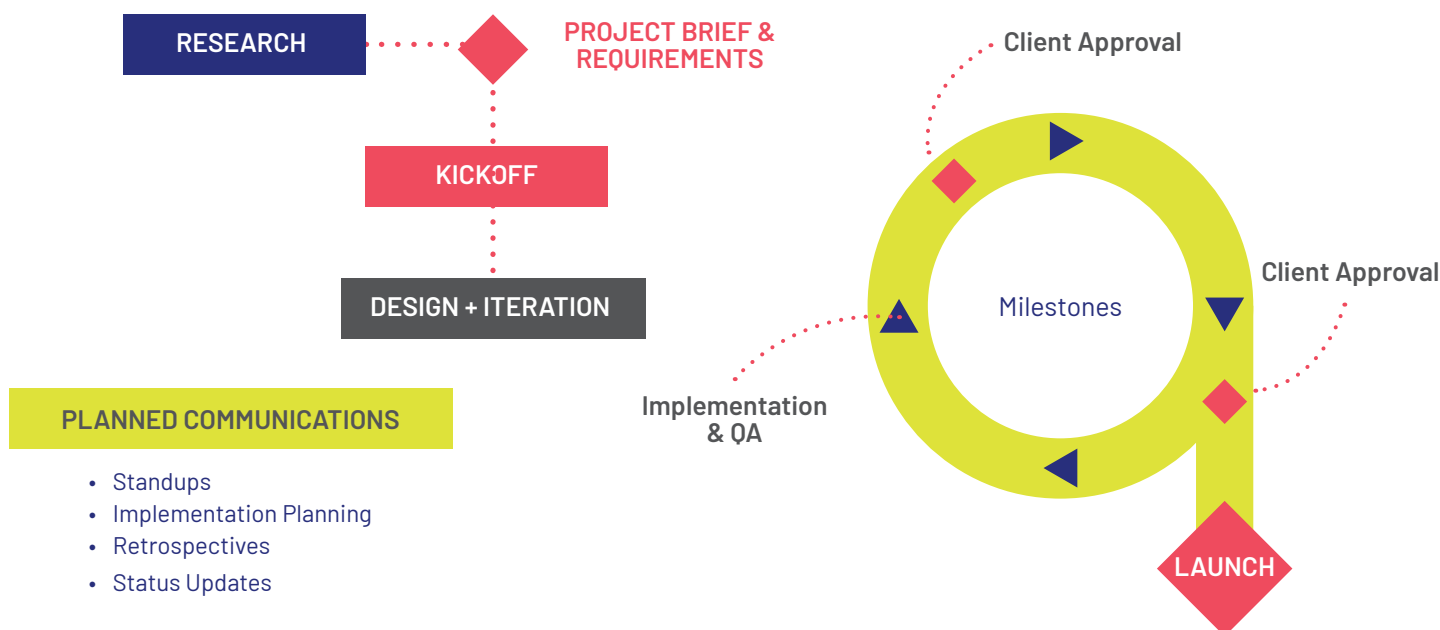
RESEARCH

PROJECT BRIEF & REQUIREMENTS

KICKOFF

DESIGN + ITERATION

Client Approval

Milestones

Client Approval

Implementation & QA

LAUNCH

PLANNED COMMUNICATIONS

- Standups
- Implementation Planning
- Retrospectives
- Status Updates